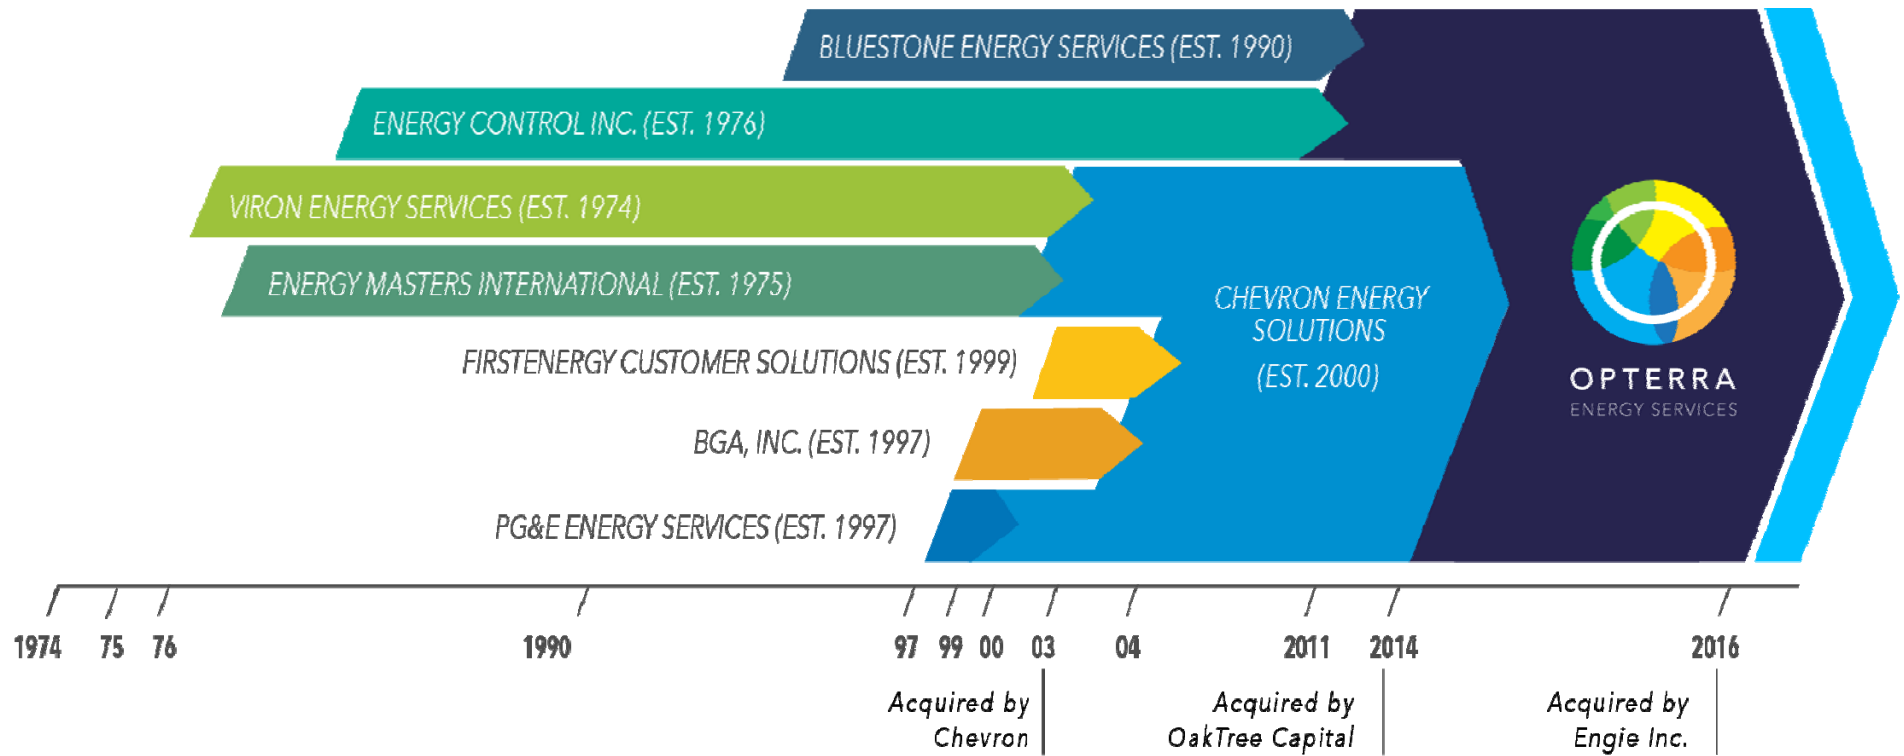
BLUESTONE ENERGY SERVICES (EST. 1990)

ENERGY CONTROL INC. (EST. 1976)

VIRON ENERGY SERVICES (EST. 1974)

ENERGY MASTERS INTERNATIONAL (EST. 1975)

FIRSTENERGY CUSTOMER SOLUTIONS (EST. 1999)

BGA, INC. (EST. 1997)

PG&E ENERGY SERVICES (EST. 1997)

CHEVRON ENERGY SOLUTIONS (EST. 2000)

OPTERRA ENERGY SERVICES

1974 75 76 1990 97 99 00 03 04 2011 2014 2016

Acquired by Chevron

Acquired by OakTree Capital

Acquired by Engie Inc.